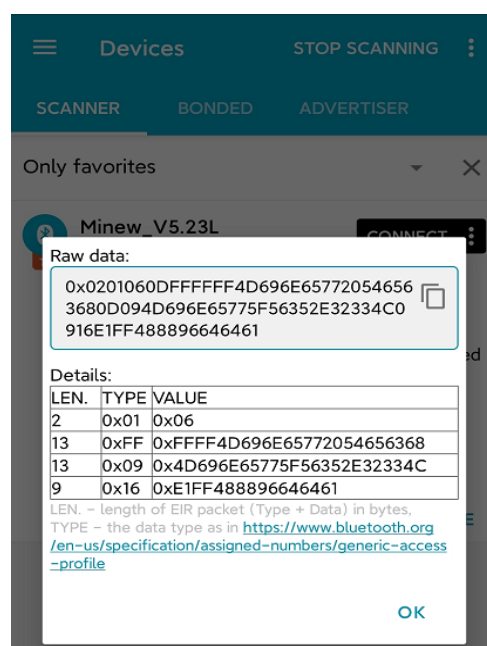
Devices
STOP SCANNING
SCANNER
BONDED
ADVERTISER
Only favorites
Minew_V5.23L
CONNECT
ed
E

Raw data:
0x0201060DFFFFFF4D696E65772054656 3680D094D696E65775F56352E32334C0 916E1FF488896646461

Details:

| LEN. | TYPE | VALUE |
|---|---|---|
| 2 | 0x01 | 0x06 |
| 13 | 0xFF | 0xFFFF4D696E65772054656368 |
| 13 | 0x09 | 0x4D696E65775F56352E32334C |
| 9 | 0x16 | 0xE1FF488896646461 |

LEN. – length of EIR packet (Type + Data) in bytes, TYPE – the data type as in https://www.bluetooth.org/en-us/specification/assigned-numbers/generic-access-profile

OK